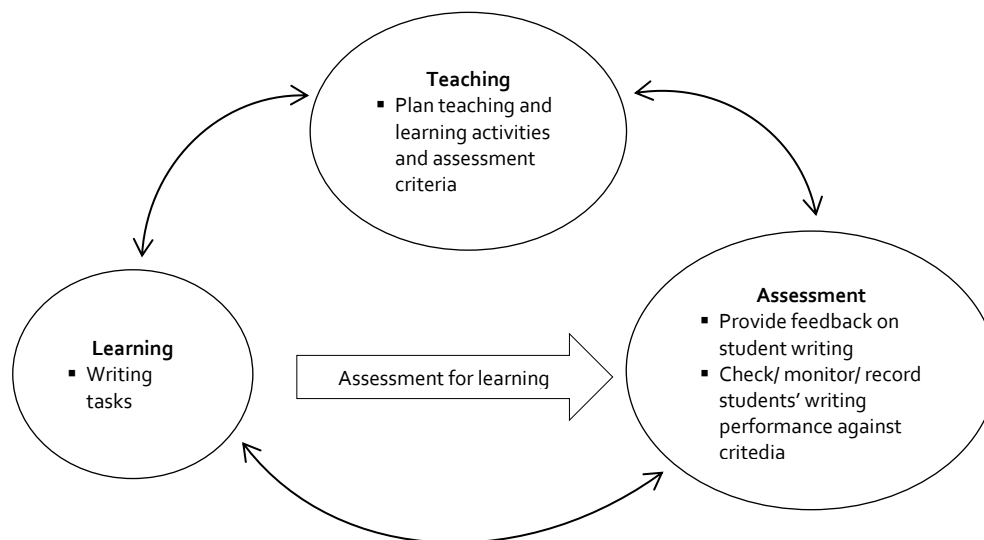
**Teaching**
- Plan teaching and learning activities and assessment criteria

**Learning**
- Writing tasks

Assessment for learning

**Assessment**
- Provide feedback on student writing
- Check/ monitor/ record students' writing performance against critedia